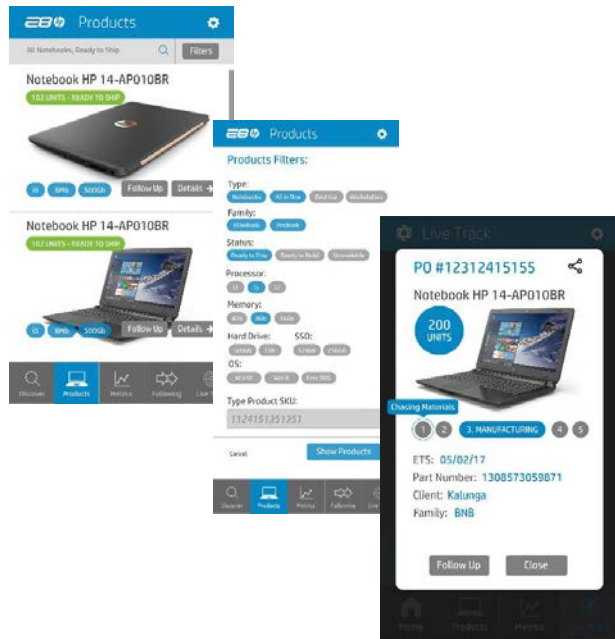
Products

All Notebooks, Ready to Ship

Filters

Notebook HP 14-AP010BR

102 UNITS - READY TO SHIP

i5 8Mb 500Gb

Follow Up

Details

Notebook HP 14-AP010BR

102 UNITS - READY TO SHIP

i5 8Mb 500Gb

Follow Up

Details

Discover Products Metrics Following Live

Products

Products Filters:

Type:

Notebooks All in One Desktop Workstation

Family:

Elitebook Probook

Status:

Ready to Ship Ready to Build Unavailable

Processor:

i3 i5 i7

Memory:

4Gb 8Gb 16Gb

Hard Drive: SSD:

500Gb 1Tb 128Gb 256Gb

OS:

Win10 Win 8 Free DOS

Type Product SKU:

1324151351351

Cancel

Show Products

Discover Products Metrics Following Live

Live Track

PO #12312415155

Notebook HP 14-AP010BR

200 UNITS

Chasing Materials

1 2 3. MANUFACTURING 4 5

ETS: 05/02/17

Part Number: 1308573059871

Client: Kalunga

Family: BNB

Follow Up

Close

Home Products Metrics